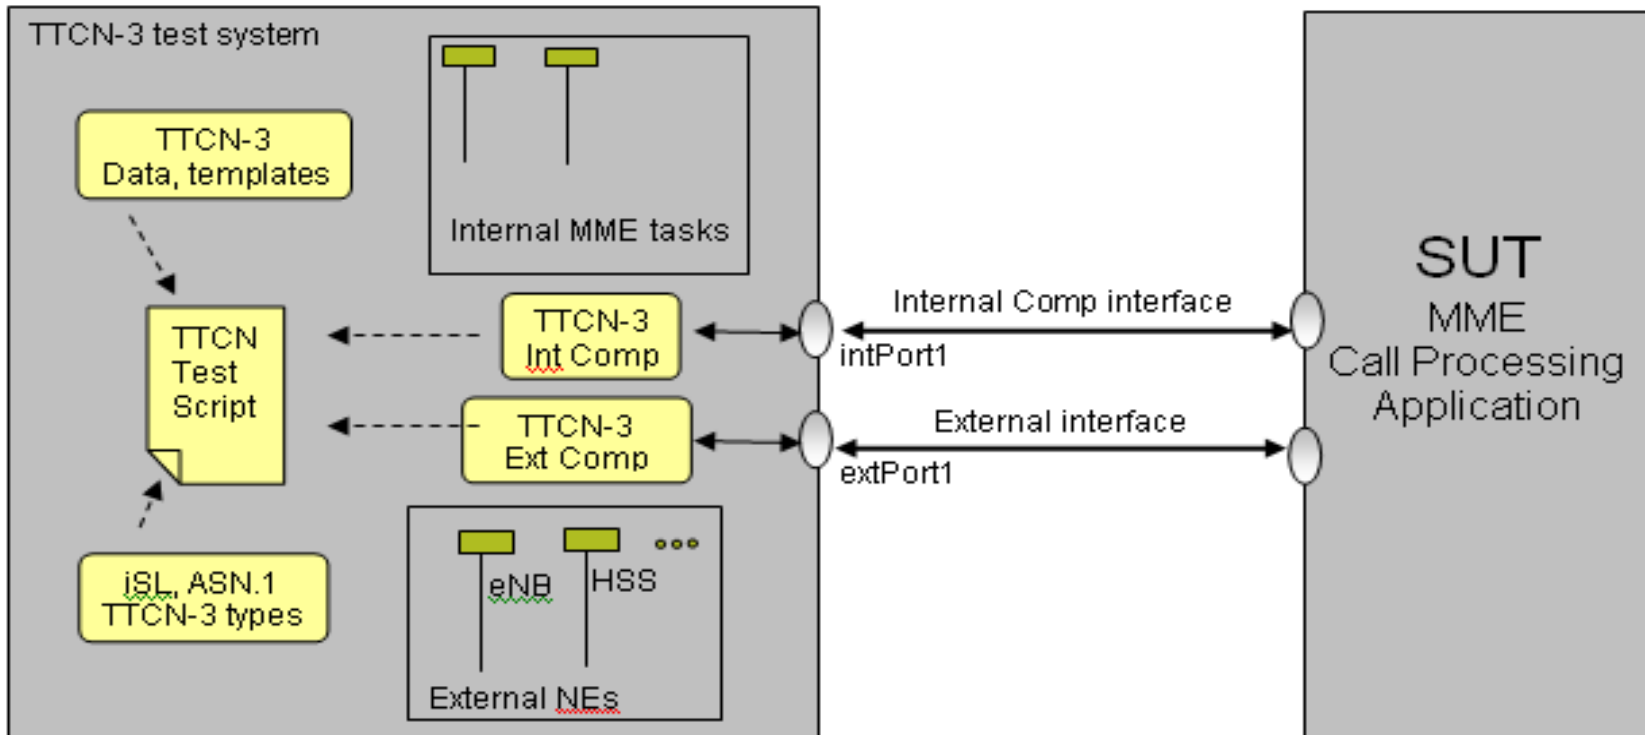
TTCN-3 test system

TTCN-3
Data, templates

Internal MME tasks

TTCN
Test
Script

TTCN-3
Int Comp

TTCN-3
Ext Comp

iSL, ASN.1
TTCN-3 types

eNB
HSS
...

External NEs

Internal Comp interface
intPort1

External interface
extPort1

SUT
MME
Call Processing
Application